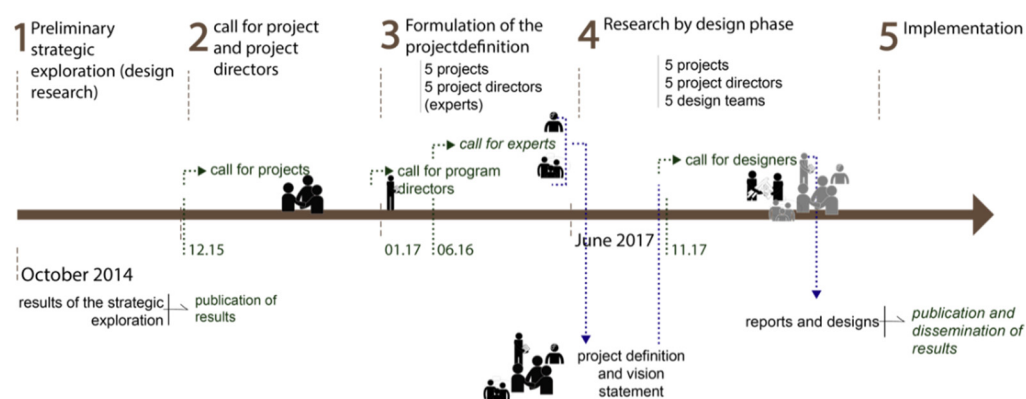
1 Preliminary strategic exploration (design research)

2 call for project and project directors

3 Formulation of the projectdefinition

5 projects
5 project directors (experts)

4 Research by design phase

5 projects
5 project directors
5 design teams

5 Implementation

call for projects

call for program directors

call for experts

call for designers

12.15

01.17

06.16

June 2017

11.17

October 2014

results of the strategic exploration

publication of results

project definition and vision statement

reports and designs

publication and dissemination of results